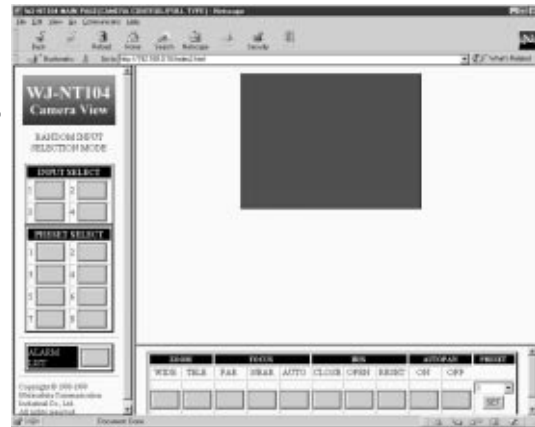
WJ-NT104 MAIN PAGE(CAMERA CONTROL(FULL TYPE)) - Netscape

File Edit View Go Communicator Help

Back Forward Reload Home Search Netscape Print Security Stop

Bookmarks Go to: http://192.168.0.10/index2.html What's Related

WJ-NT104
Camera View

RANDOM INPUT SELECTION MODE

INPUT SELECT
1 2
3 4

PRESET SELECT
1 2
3 4
5 6
7 8

ALARM LIST

Copyright © 1998-1999 Matsushita Communication Industrial Co., Ltd. All rights reserved.

| ZOOM | | FOCUS | | | IRIS | | | AUTOPAN | | PRESET |
|---|---|---|---|---|---|---|---|---|---|---|
| WIDE | TELE | FAR | NEAR | AUTO | CLOSE | OPEN | RESET | ON | OFF | |
| | | | | | | | | | | 1 SET |

Document: Done